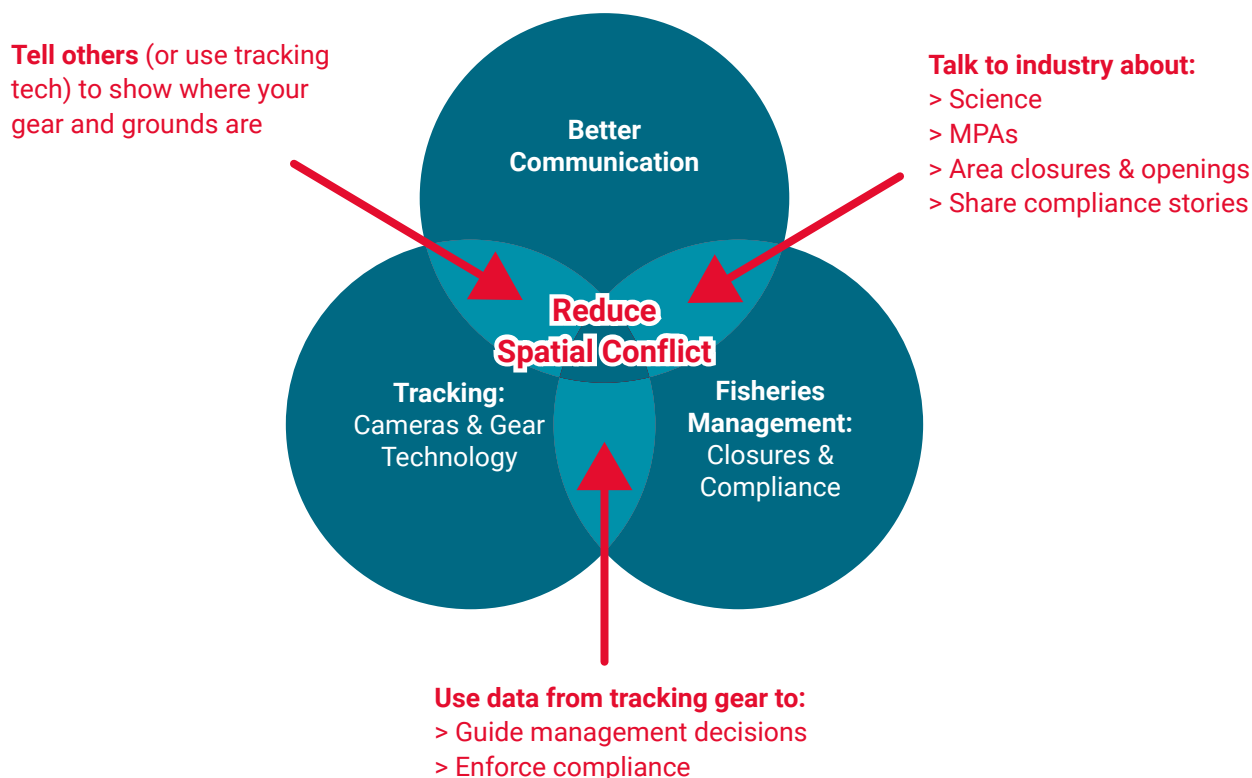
**Tell others** (or use tracking tech) to show where your gear and grounds are

**Talk to industry about:**
> Science
> MPAs
> Area closures & openings
> Share compliance stories

Better Communication

Reduce Spatial Conflict

Tracking: Cameras & Gear Technology

Fisheries Management: Closures & Compliance

**Use data from tracking gear to:**
> Guide management decisions
> Enforce compliance